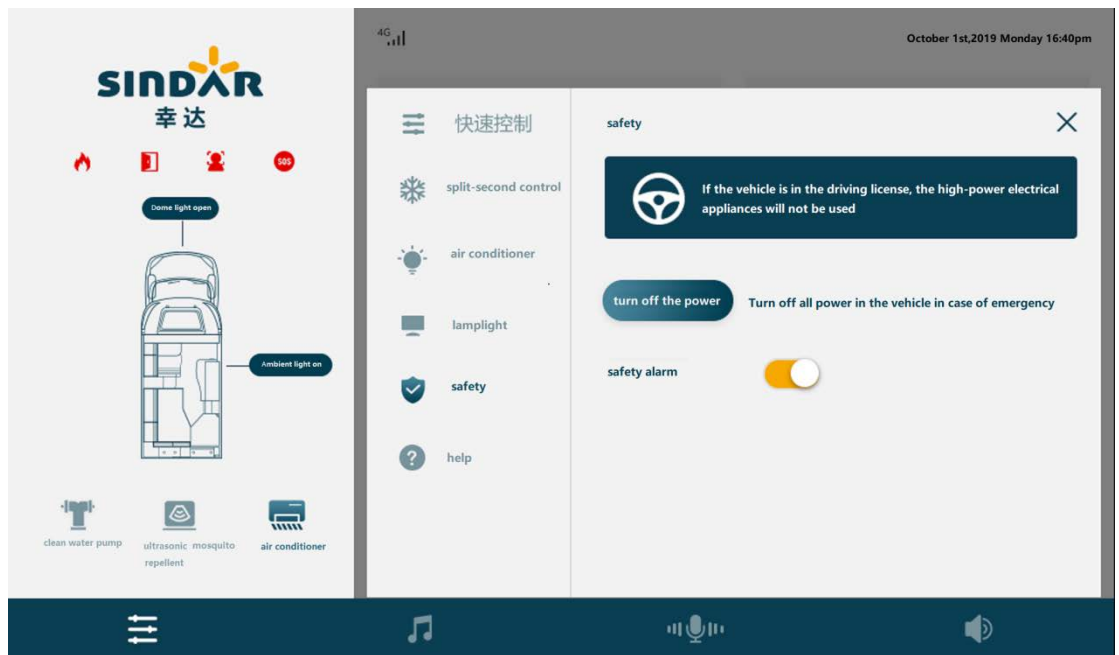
SINDAR
幸达

SOS

Dome light open

Ambient light on

clean water pump
ultrasonic mosquito repellent
air conditioner

4G

October 1st,2019 Monday 16:40pm

快速控制
split-second control
air conditioner
lamplight
safety
help

safety

If the vehicle is in the driving license, the high-power electrical appliances will not be used

turn off the power
Turn off all power in the vehicle in case of emergency

safety alarm